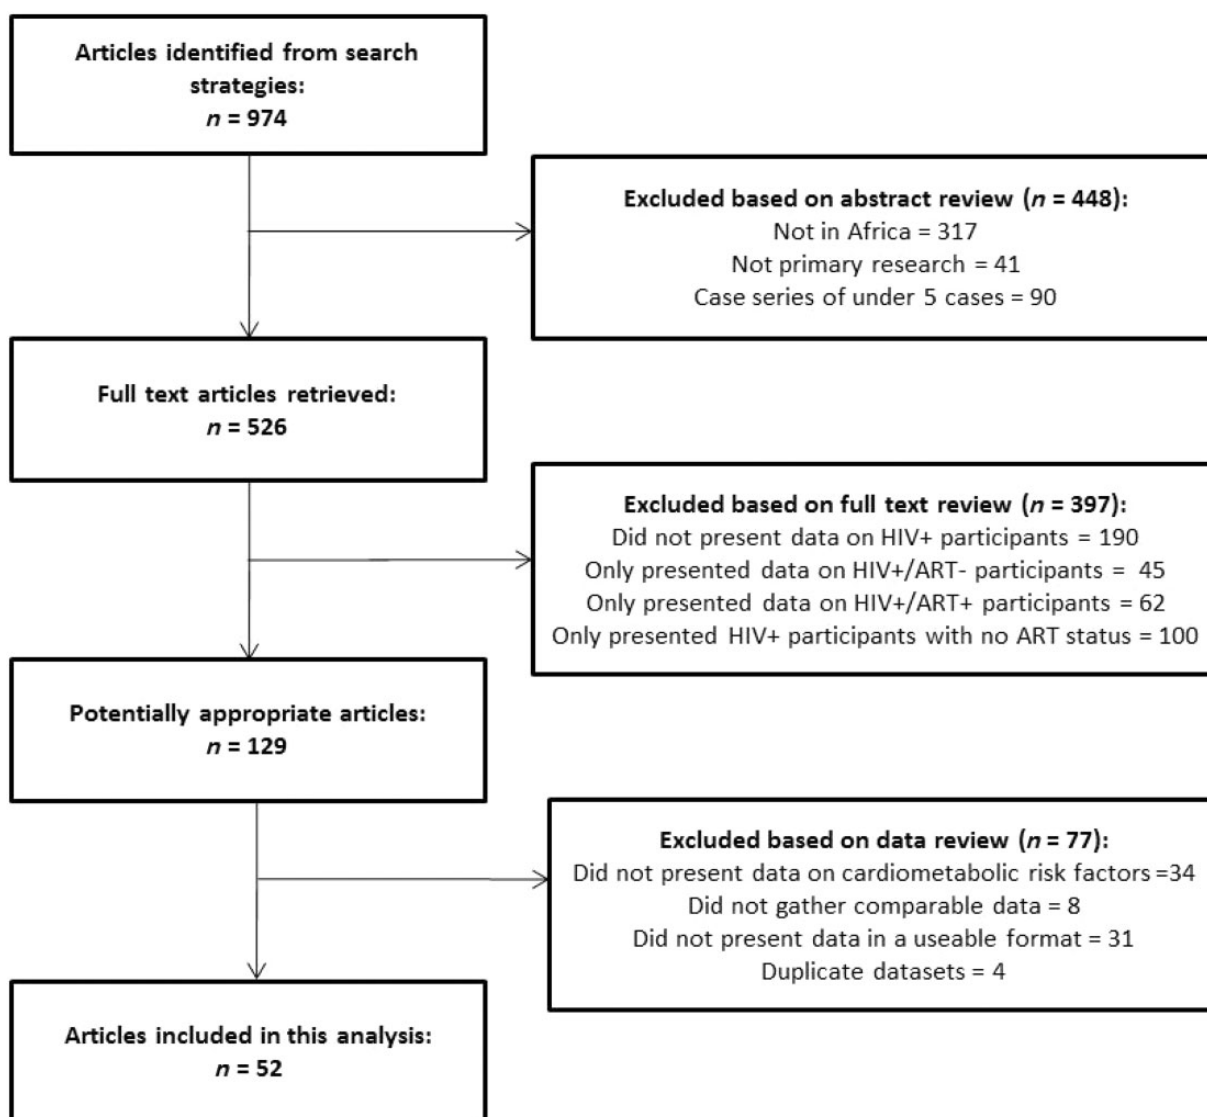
Articles identified from search strategies:
$n$ = 974

Excluded based on abstract review ($n$ = 448):
Not in Africa = 317
Not primary research = 41
Case series of under 5 cases = 90

Full text articles retrieved:
$n$ = 526

Excluded based on full text review ($n$ = 397):
Did not present data on HIV+ participants = 190
Only presented data on HIV+/ART- participants = 45
Only presented data on HIV+/ART+ participants = 62
Only presented HIV+ participants with no ART status = 100

Potentially appropriate articles:
$n$ = 129

Excluded based on data review ($n$ = 77):
Did not present data on cardiometabolic risk factors =34
Did not gather comparable data = 8
Did not present data in a useable format = 31
Duplicate datasets = 4

Articles included in this analysis:
$n$ = 52